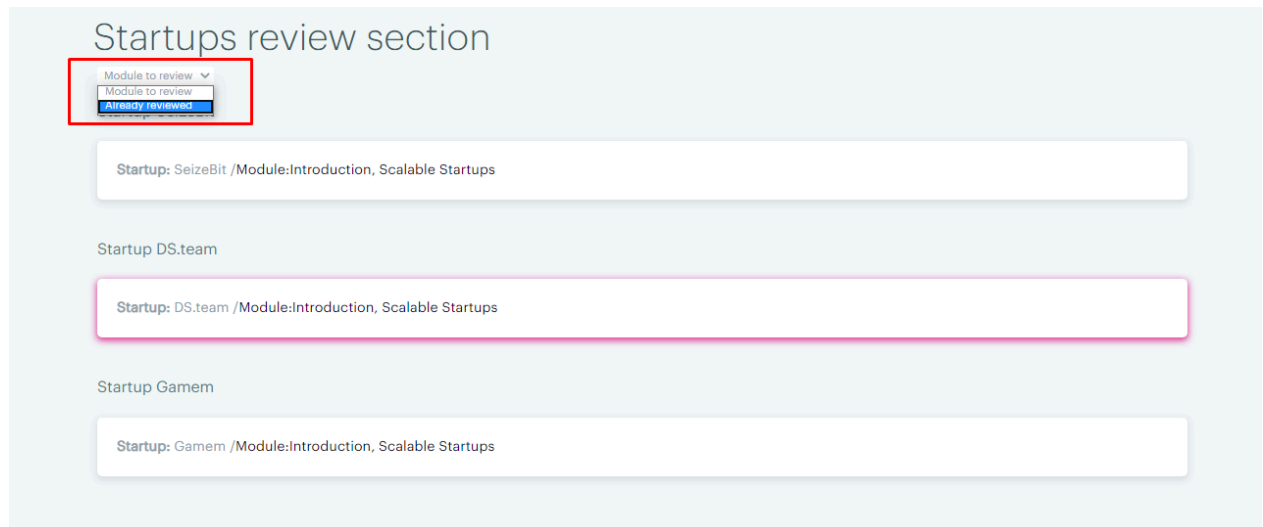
Startups review section

Module to review

Module to review
Already reviewed

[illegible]

Startup: SeizeBit /Module:Introduction, Scalable Startups

Startup DS.team

Startup: DS.team /Module:Introduction, Scalable Startups

Startup Gamem

Startup: Gamem /Module:Introduction, Scalable Startups